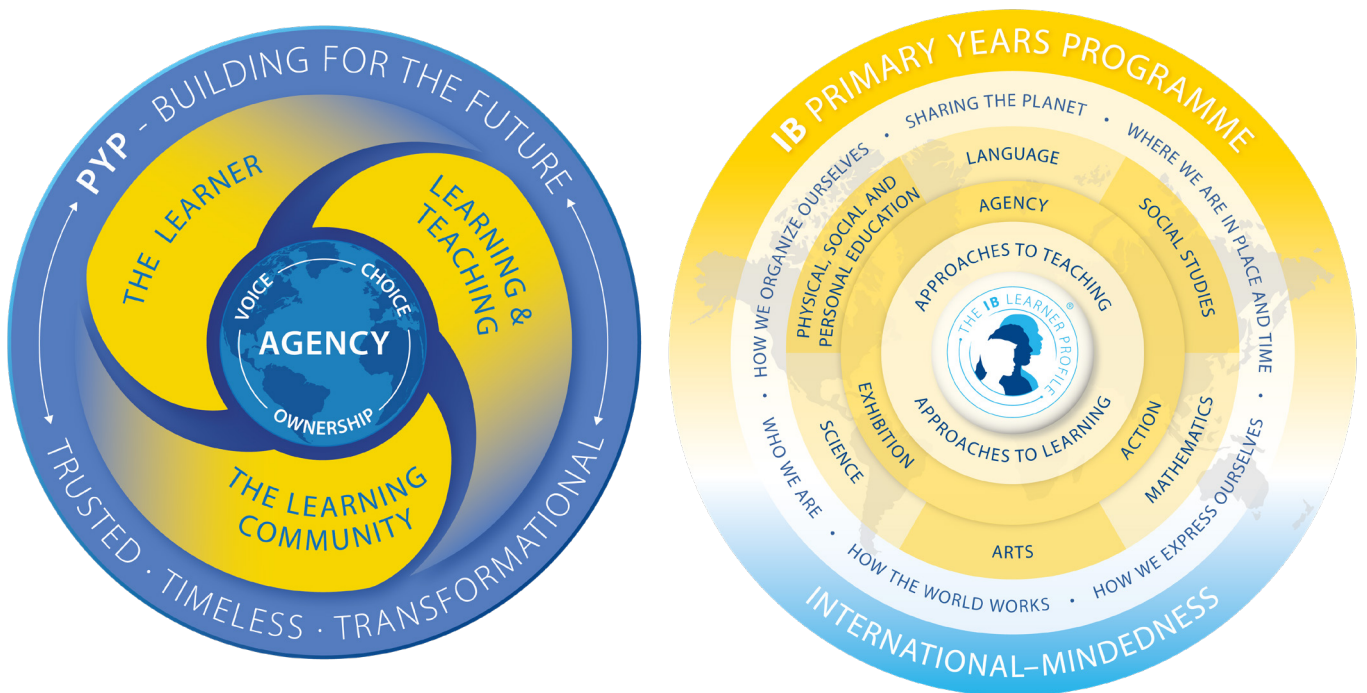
PYP - BUILDING FOR THE FUTURE

THE LEARNER

LEARNING & TEACHING

THE LEARNING COMMUNITY

VOICE

CHOICE

AGENCY

OWNERSHIP

TRUSTED · TIMELESS · TRANSFORMATIONAL

IB PRIMARY YEARS PROGRAMME

SHARING THE PLANET · WHERE WE ARE IN PLACE AND TIME · HOW WE EXPRESS OURSELVES · HOW THE WORLD WORKS · WHO WE ARE · HOW WE ORGANIZE OURSELVES

LANGUAGE

SOCIAL STUDIES

MATHEMATICS

ARTS

SCIENCE

PHYSICAL, SOCIAL AND PERSONAL EDUCATION

AGENCY

ACTION

EXHIBITION

APPROACHES TO TEACHING

APPROACHES TO LEARNING

THE IB LEARNER PROFILE®

INTERNATIONAL–MINDEDNESS